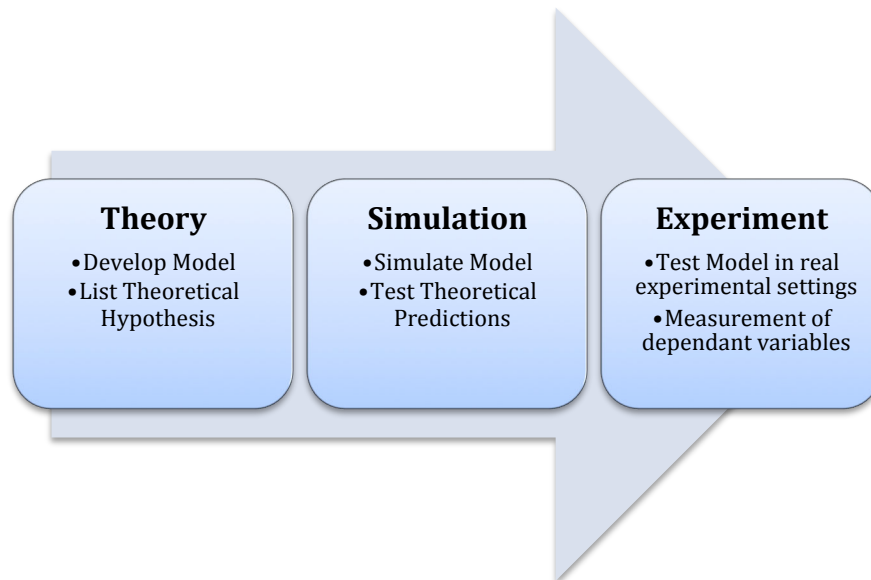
Theory
• Develop Model
• List Theoretical Hypothesis

Simulation
• Simulate Model
• Test Theoretical Predictions

Experiment
• Test Model in real experimental settings
• Measurement of dependant variables